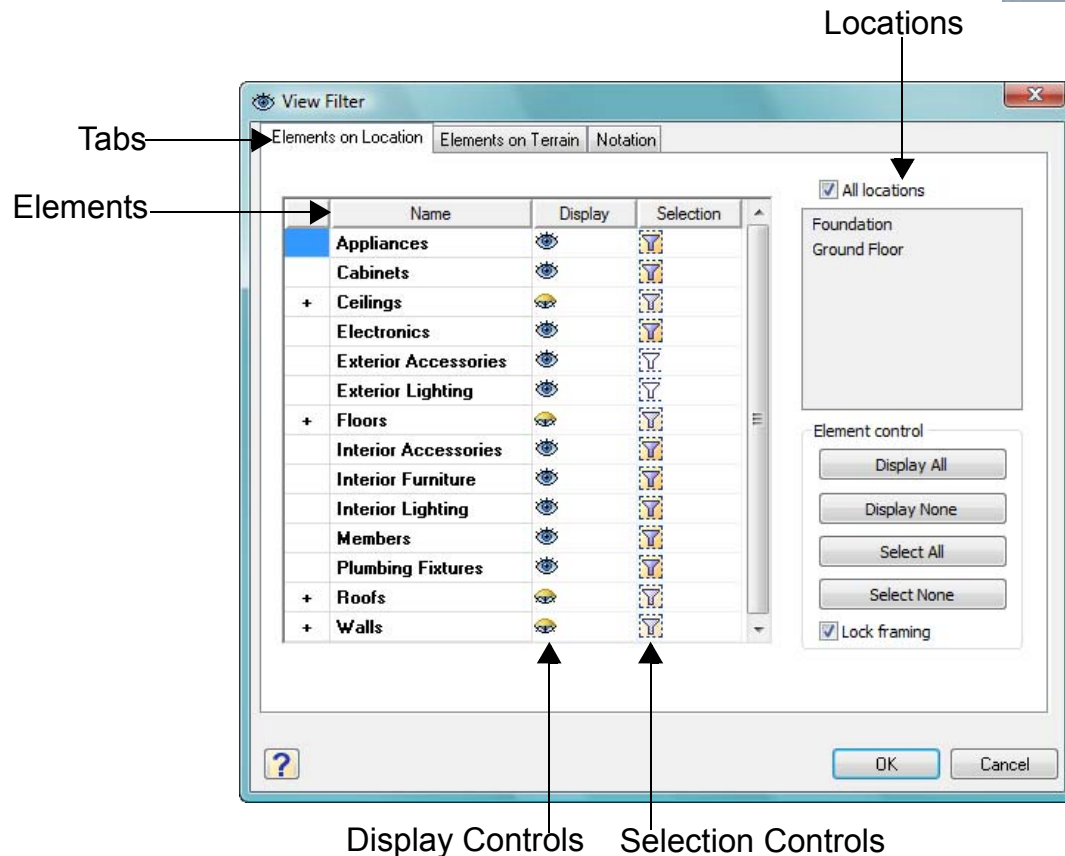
Locations

View Filter

Tabs

Elements on Location | Elements on Terrain | Notation

Elements

| | Name | Display | Selection |
|---|---|---|---|
| | Appliances | | |
| | Cabinets | | |
| + | Ceilings | | |
| | Electronics | | |
| | Exterior Accessories | | |
| | Exterior Lighting | | |
| + | Floors | | |
| | Interior Accessories | | |
| | Interior Furniture | | |
| | Interior Lighting | | |
| | Members | | |
| | Plumbing Fixtures | | |
| + | Roofs | | |
| + | Walls | | |

All locations

Foundation
Ground Floor

Element control

Display All

Display None

Select All

Select None

Lock framing

?

OK

Cancel

Display Controls

Selection Controls